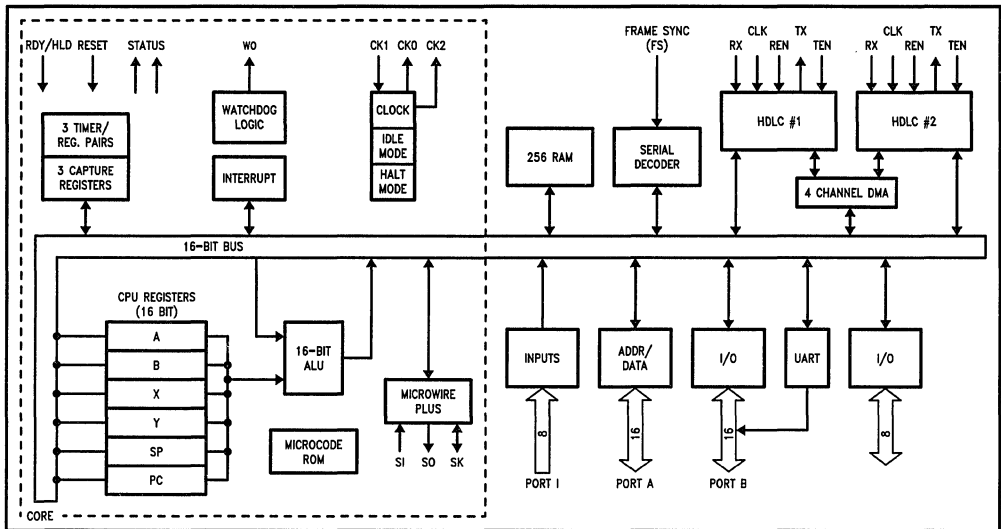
RDY/HLD RESET STATUS

WO

CK1 CK0 CK2

3 TIMER/ REG. PAIRS

3 CAPTURE REGISTERS

WATCHDOG LOGIC

INTERRUPT

CLOCK

IDLE MODE

HALT MODE

FRAME SYNC (FS)

CLK RX REN TX TEN

CLK RX REN TX TEN

256 RAM

SERIAL DECODER

HDLC #1

HDLC #2

4 CHANNEL DMA

16-BIT BUS

CPU REGISTERS (16 BIT)

A

B

X

Y

SP

PC

16-BIT ALU

MICROWIRE PLUS

SI SO SK

MICROCODE ROM

INPUTS

ADDR/ DATA

I/O

UART

I/O

8

16

16

8

PORT I

PORT A

PORT B

CORE